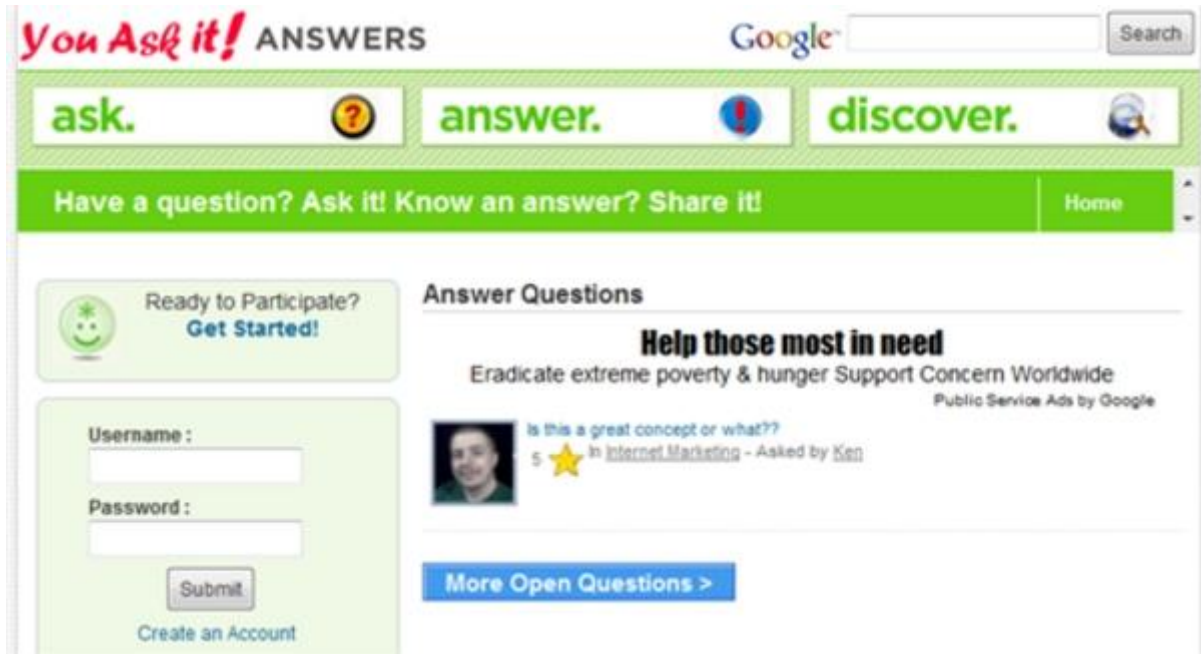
You Ask it! ANSWERS

Google

Search

ask.

answer.

discover.

Have a question? Ask it! Know an answer? Share it!

Home

Ready to Participate?
Get Started!

Username :

Password :

Submit

Create an Account

Answer Questions

Help those most in need

Eradicate extreme poverty & hunger Support Concern Worldwide

Public Service Ads by Google

Is this a great concept or what??

5 In Internet Marketing - Asked by Ken

More Open Questions >